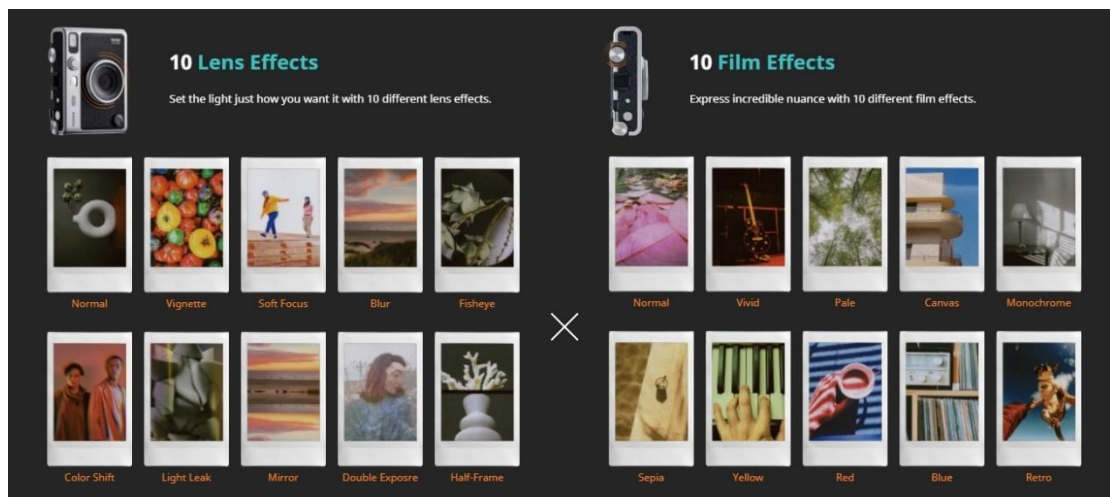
10 Lens Effects

Set the light just how you want it with 10 different lens effects.

Normal
Vignette
Soft Focus
Blur
Fisheye

Color Shift
Light Leak
Mirror
Double Exposre
Half-Frame

10 Film Effects

Express incredible nuance with 10 different film effects.

Normal
Vivid
Pale
Canvas
Monochrome

Sepia
Yellow
Red
Blue
Retro